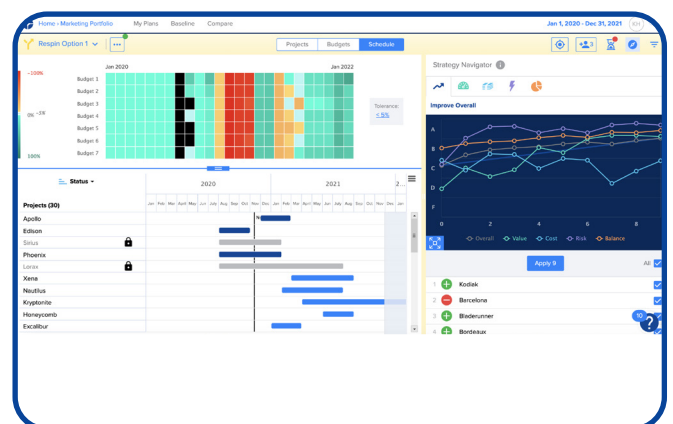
Home › Marketing Portfolio   My Plans   Baseline   Compare   Jan 1, 2020 - Dec 31, 2021

Respin Option 1   ···   Projects   Budgets   Schedule

-100%
0%
100%

Jan 2020   Jan 2022

Budget 1
Budget 2
Budget 3
Budget 4
Budget 5
Budget 6
Budget 7

Tolerance:
≤5%

Status
2020   2021
Jan Feb Mar April May Jun Jul Aug Sep Oct Nov Dec Jan Feb Mar Apr May Jun Jul Aug Sep Oct Nov Dec

Projects (30)
Apollo
Edison
Sirius
Phoenix
Lerax
Xena
Nautilus
Kryptonite
Honeycomb
Excalibur

Strategy Navigator

Improve Overall

A
B
C
D
E
F
0   2   4   6   8

Overall   Value   Cost   Risk   Balance

Apply 9   All

1 Kodiak
2 Barcelona
3 Bladerunner
4 Bordeaux

10